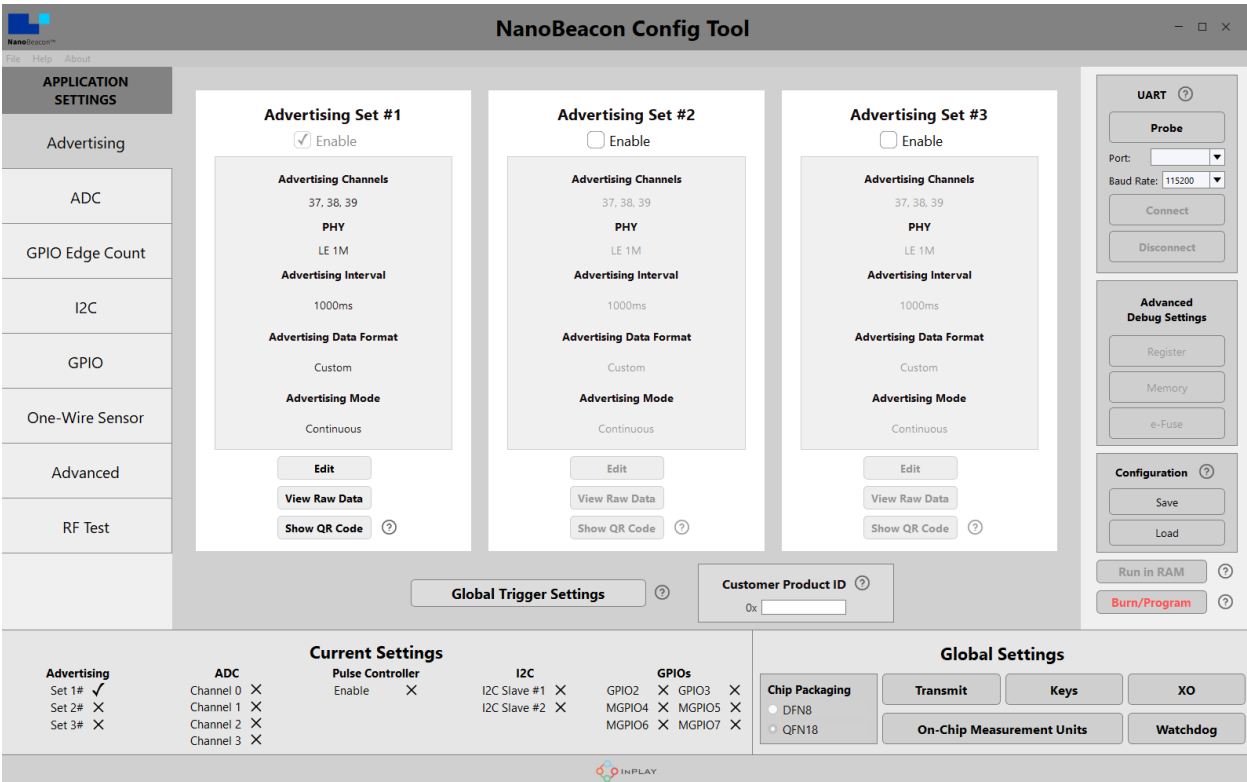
NanoBeacon
NanoBeacon Config Tool
File Help About

APPLICATION SETTINGS
Advertising
ADC
GPIO Edge Count
I2C
GPIO
One-Wire Sensor
Advanced
RF Test

Advertising Set #1
✓ Enable
Advertising Channels
37, 38, 39
PHY
LE 1M
Advertising Interval
1000ms
Advertising Data Format
Custom
Advertising Mode
Continuous
Edit
View Raw Data
Show QR Code ?

Advertising Set #2
Enable
Advertising Channels
37, 38, 39
PHY
LE 1M
Advertising Interval
1000ms
Advertising Data Format
Custom
Advertising Mode
Continuous
Edit
View Raw Data
Show QR Code ?

Advertising Set #3
Enable
Advertising Channels
37, 38, 39
PHY
LE 1M
Advertising Interval
1000ms
Advertising Data Format
Custom
Advertising Mode
Continuous
Edit
View Raw Data
Show QR Code ?

UART ?
Probe
Port:
Baud Rate: 115200
Connect
Disconnect

Advanced Debug Settings
Register
Memory
e-Fuse

Configuration ?
Save
Load

Run in RAM ?
Burn/Program ?

Global Trigger Settings ?
Customer Product ID ?
0x

Current Settings
Advertising
Set 1# ✓
Set 2# ✕
Set 3# ✕
ADC
Channel 0 ✕
Channel 1 ✕
Channel 2 ✕
Channel 3 ✕
Pulse Controller
Enable ✕
I2C
I2C Slave #1 ✕
I2C Slave #2 ✕
GPIOs
GPIO2 ✕ GPIO3 ✕
MGPIO4 ✕ MGPIO5 ✕
MGPIO6 ✕ MGPIO7 ✕

Global Settings
Chip Packaging
DFN8
QFN18
Transmit
Keys
XO
On-Chip Measurement Units
Watchdog

INPLAY